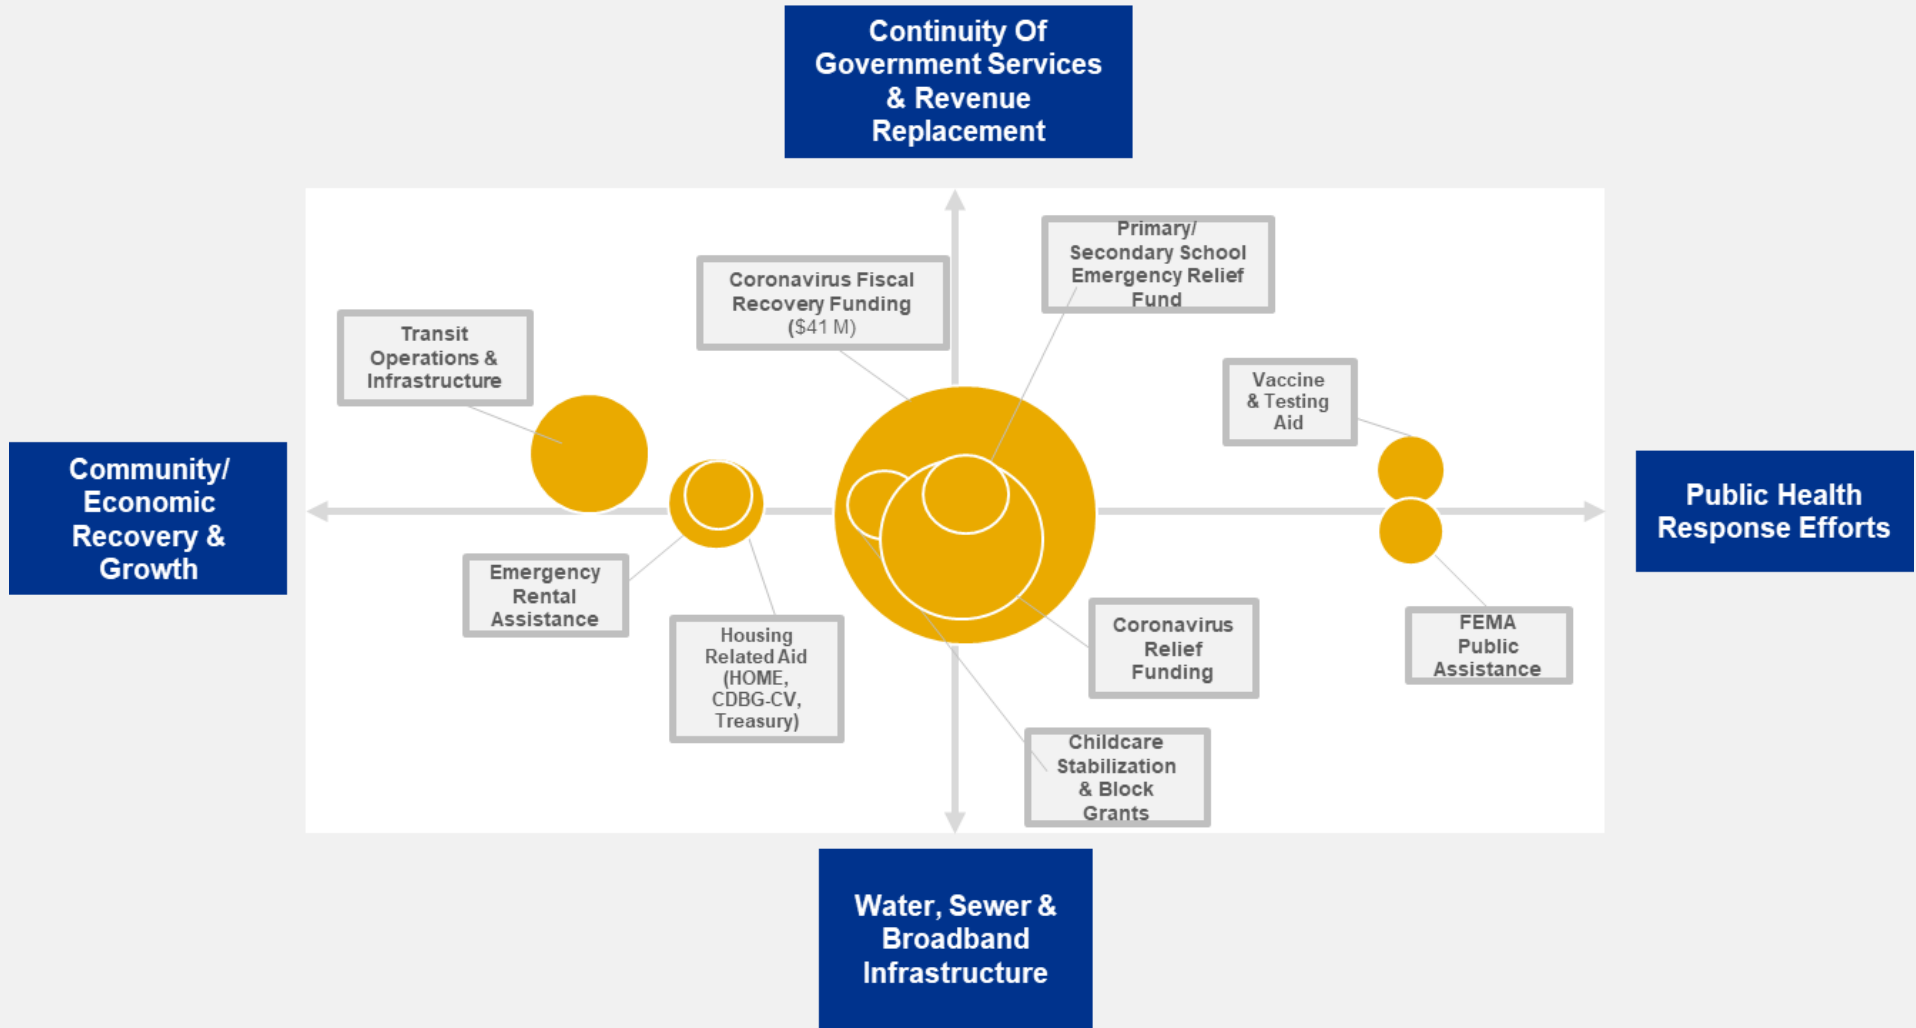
Continuity Of Government Services & Revenue Replacement

Community/ Economic Recovery & Growth

Public Health Response Efforts

Water, Sewer & Broadband Infrastructure

Transit Operations & Infrastructure

Coronavirus Fiscal Recovery Funding ($41 M)

Primary/ Secondary School Emergency Relief Fund

Vaccine & Testing Aid

Emergency Rental Assistance

Housing Related Aid (HOME, CDBG-CV, Treasury)

Coronavirus Relief Funding

Childcare Stabilization & Block Grants

FEMA Public Assistance